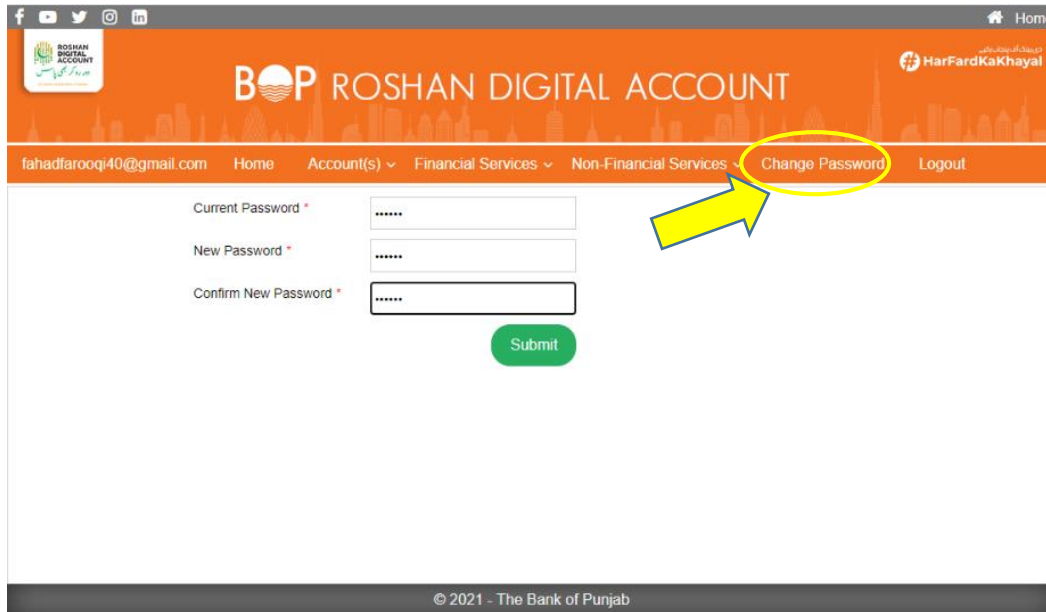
Hom

ROSHAN DIGITAL ACCOUNT

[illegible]

BOP ROSHAN DIGITAL ACCOUNT

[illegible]

HarFardKaKhayal

fahadfarooqi40@gmail.com Home Account(s) Financial Services Non-Financial Services Change Password Logout

Current Password *

••••••

New Password *

••••••

Confirm New Password *

••••••

Submit

© 2021 - The Bank of Punjab